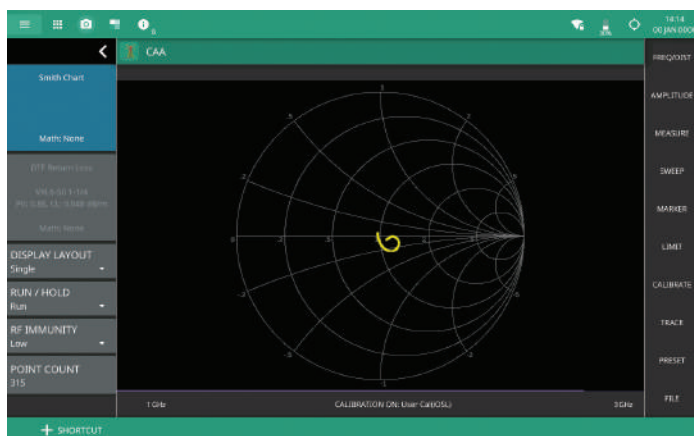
14:14
00 JAN 0000

CAA

Smith Chart

Math: None

DTF Return Loss

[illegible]

Math: None

DISPLAY LAYOUT
Single

RUN / HOLD
Run

RF IMMUNITY
Low

POINT COUNT
315

FREQ/DIST

AMPLITUDE

MEASURE

SWEEP

MARKER

LIMIT

CALIBRATE

TRACE

PRESET

FILE

1 GHz

CALIBRATION ON: User Cal(OSL)

3 GHz

SHORTCUT